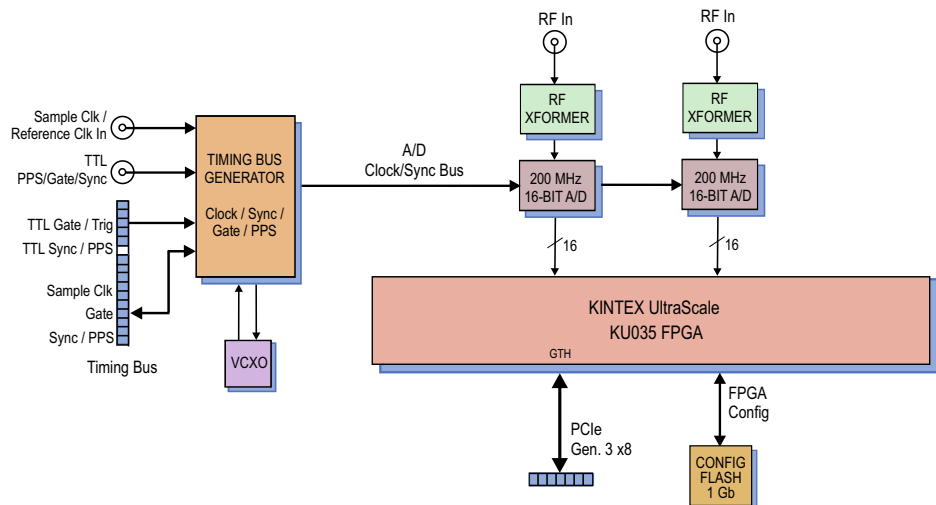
RF In

RF In

RF XFORMER

RF XFORMER

Sample Clk / Reference Clk In

TTL PPS/Gate/Sync

TIMING BUS GENERATOR

Clock / Sync / Gate / PPS

A/D Clock/Sync Bus

200 MHz 16-BIT A/D

200 MHz 16-BIT A/D

TTL Gate / Trig

TTL Sync / PPS

16

16

Sample Clk

Gate

Sync / PPS

KINTEX UltraScale KU035 FPGA

GTH

Timing Bus

VCXO

FPGA Config

PCIe Gen. 3 x8

CONFIG FLASH 1 Gb